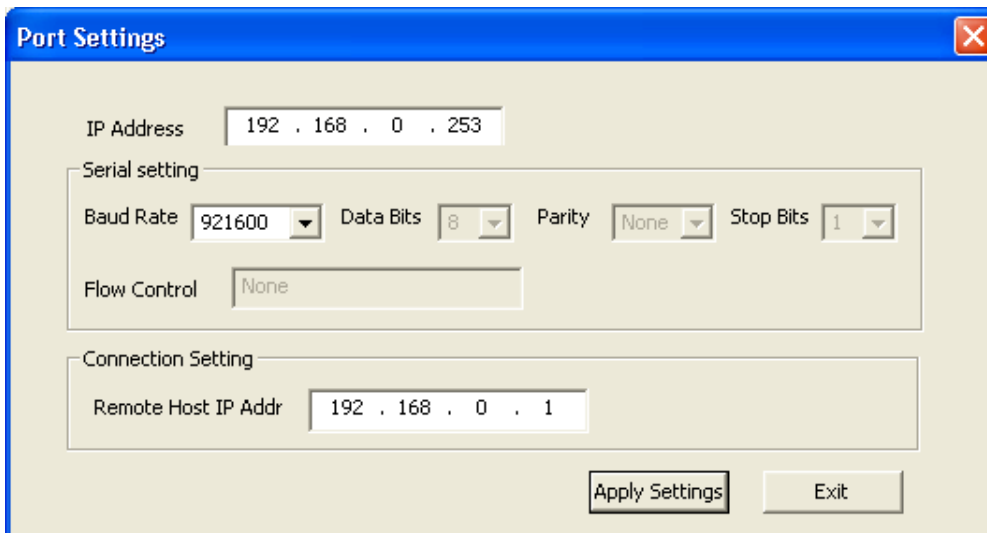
Port Settings

IP Address 192 . 168 . 0 . 253

Serial setting

Baud Rate 921600 Data Bits 8 Parity None Stop Bits 1

Flow Control None

Connection Setting

Remote Host IP Addr 192 . 168 . 0 . 1

Apply Settings Exit